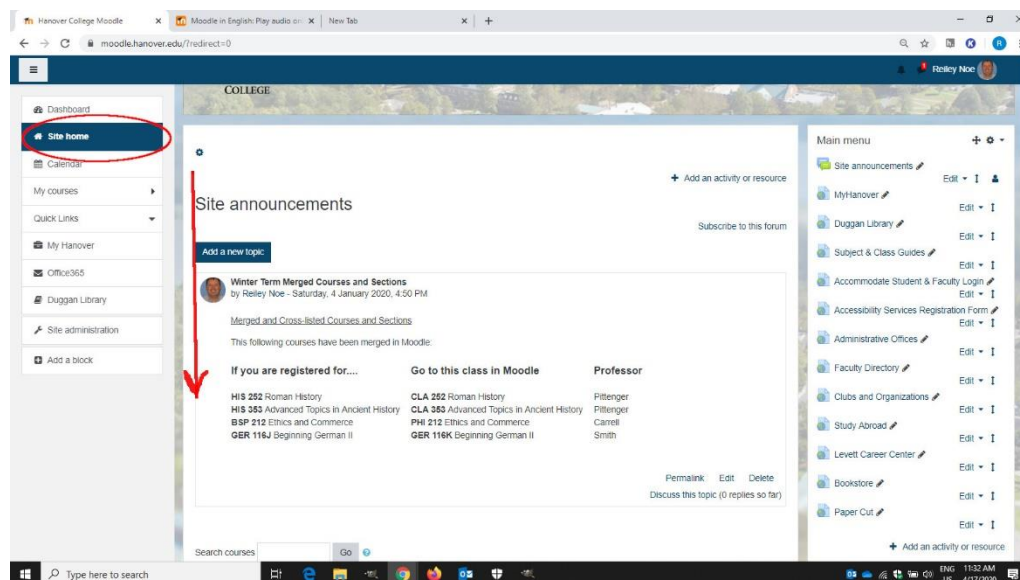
Hanover College Moodle × Moodle in English: Play audio or × New Tab × +

moodle.hanover.edu/?redirect=0

Reiley Noe

COLLEGE

Dashboard
Site home
Calendar
My courses
Quick Links
My Hanover
Office365
Duggan Library
Site administration
Add a block

Add an activity or resource

Site announcements

Subscribe to this forum

Add a new topic

Winter Term Merged Courses and Sections
by Reiley Noe - Saturday, 4 January 2020, 4:50 PM

Merged and Cross-listed Courses and Sections

This following courses have been merged in Moodle:

| If you are registered for.... | Go to this class in Moodle | Professor |
|---|---|---|
| **HIS 252** Roman History | **CLA 252** Roman History | Pittenger |
| **HIS 353** Advanced Topics in Ancient History | **CLA 353** Advanced Topics in Ancient History | Pittenger |
| **BSP 212** Ethics and Commerce | **PHI 212** Ethics and Commerce | Carrell |
| **GER 116J** Beginning German II | **GER 116K** Beginning German II | Smith |

Permalink Edit Delete
Discuss this topic (0 replies so far)

Search courses Go

Main menu

Site announcements
Edit
MyHanover
Edit
Duggan Library
Edit
Subject & Class Guides
Edit
Accommodate Student & Faculty Login
Edit
Accessibility Services Registration Form
Edit
Administrative Offices
Edit
Faculty Directory
Edit
Clubs and Organizations
Edit
Study Abroad
Edit
Levett Career Center
Edit
Bookstore
Edit
Paper Cut
Edit
Add an activity or resource

Type here to search

ENG US 11:32 AM 4/17/2020